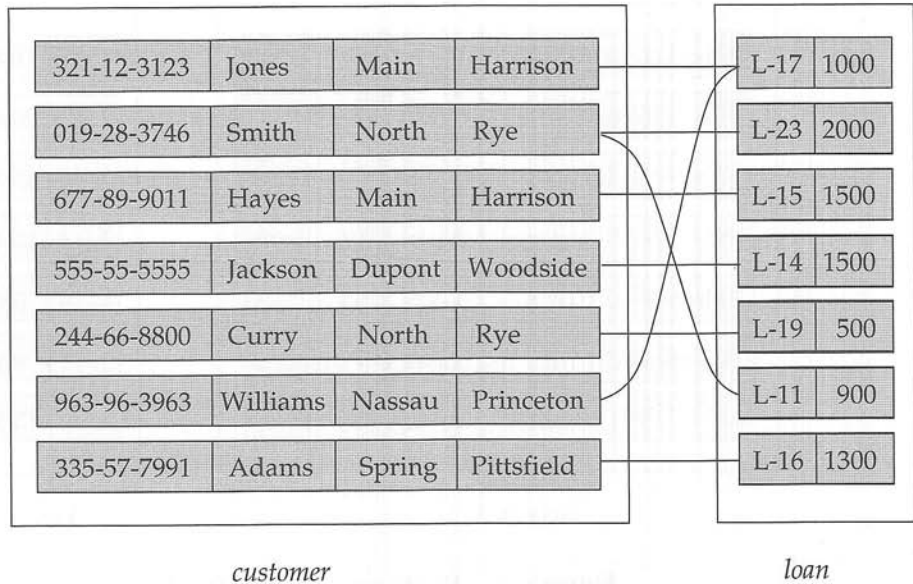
| 321-12-3123 | Jones | Main | Harrison |
|---|---|---|---|
| 019-28-3746 | Smith | North | Rye |
| 677-89-9011 | Hayes | Main | Harrison |
| 555-55-5555 | Jackson | Dupont | Woodside |
| 244-66-8800 | Curry | North | Rye |
| 963-96-3963 | Williams | Nassau | Princeton |
| 335-57-7991 | Adams | Spring | Pittsfield |

customer

| L-17 | 1000 |
|---|---|
| L-23 | 2000 |
| L-15 | 1500 |
| L-14 | 1500 |
| L-19 | 500 |
| L-11 | 900 |
| L-16 | 1300 |

loan